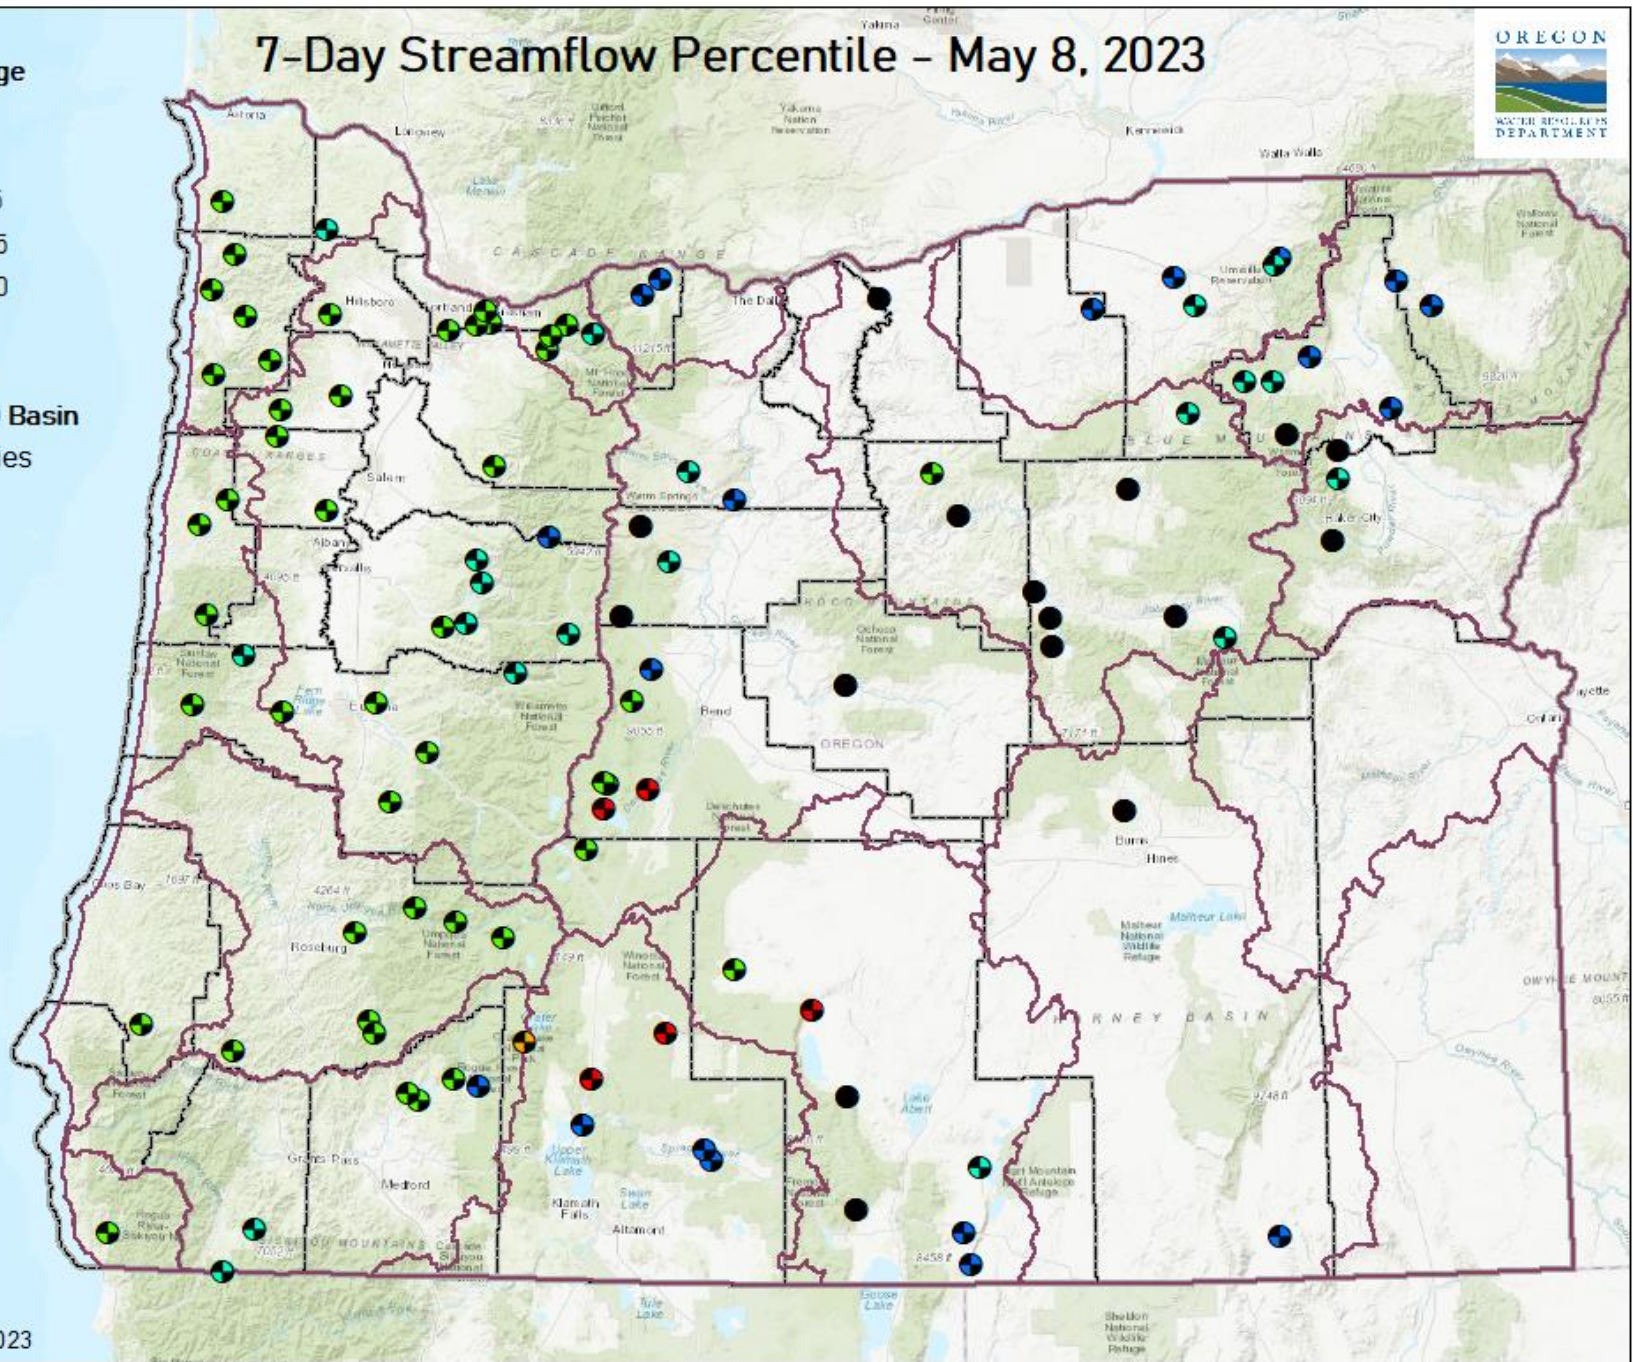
ge

5
5
0

Basin
es

023

7-Day Streamflow Percentile - May 8, 2023

OREGON
WATER RESOURCES DEPARTMENT

Yakima
Astoria
Longview
Yakama Nation Reservation
Kennewick
Walla Walla
CASCADE RANGE
Umatilla Reservation
Hillsboro
Portland
The Dalles
Salem
Warm Springs
Albany
Corvallis
Baker City
OCHOCO MOUNTAINS
BLUE MOUNTAINS
Bend
OREGON
Eugene
Burns
Hines
Coos Bay
Roseburg
Malheur Lake
HARNEY BASIN
Grants Pass
Medford
Klamath Falls
Altamont
Upper Klamath Lake
Lake Abert
Goose Lake
Tule Lake
Ontario